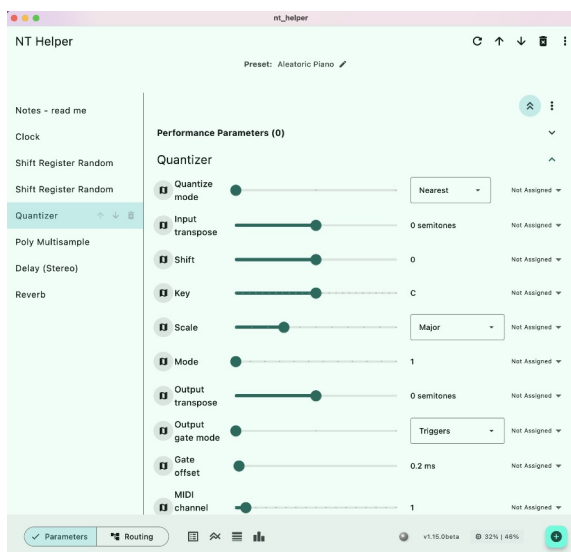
nt_helper

NT Helper

Preset: Aleatoric Piano

Notes - read me
Clock
Shift Register Random
Shift Register Random
Quantizer
Poly Multisample
Delay (Stereo)
Reverb

Performance Parameters (0)

Quantizer

| Parameter | Value | Assignment |
|---|---|---|
| Quantize mode | Nearest | Not Assigned |
| Input transpose | 0 semitones | Not Assigned |
| Shift | 0 | Not Assigned |
| Key | C | Not Assigned |
| Scale | Major | Not Assigned |
| Mode | 1 | Not Assigned |
| Output transpose | 0 semitones | Not Assigned |
| Output gate mode | Triggers | Not Assigned |
| Gate offset | 0.2 ms | Not Assigned |
| MIDI channel | 1 | Not Assigned |

Parameters Routing

v1.15.0beta 32% | 46%